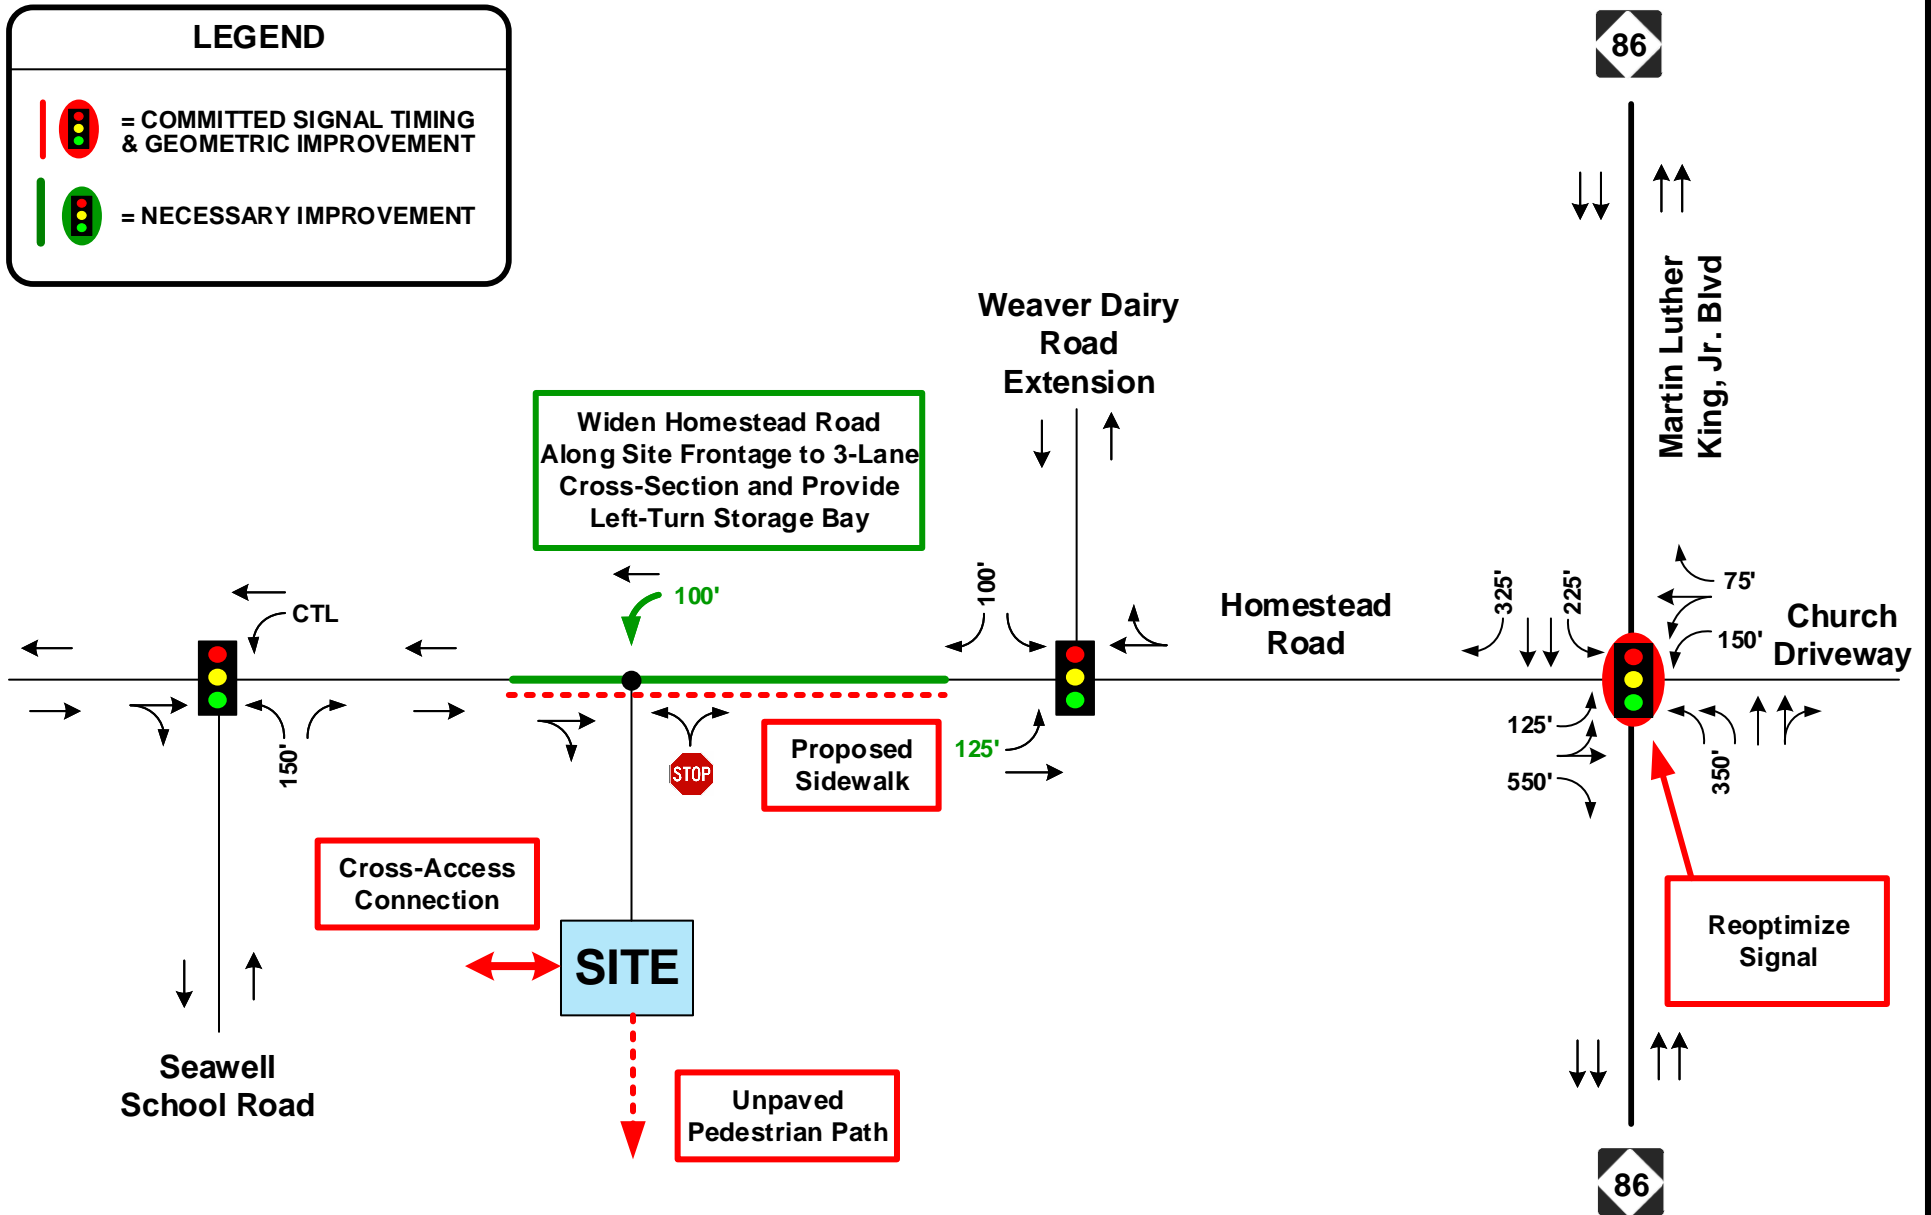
LEGEND

= COMMITTED SIGNAL TIMING & GEOMETRIC IMPROVEMENT

= NECESSARY IMPROVEMENT

86

Martin Luther King, Jr. Blvd

Weaver Dairy Road Extension

Widen Homestead Road Along Site Frontage to 3-Lane Cross-Section and Provide Left-Turn Storage Bay

100'

CTL

100'

Homestead Road

325'

225'

75'

150'

Church Driveway

150'

STOP

Proposed Sidewalk

125'

125'

550'

350'

Cross-Access Connection

SITE

Reoptimize Signal

Seawell School Road

Unpaved Pedestrian Path

86